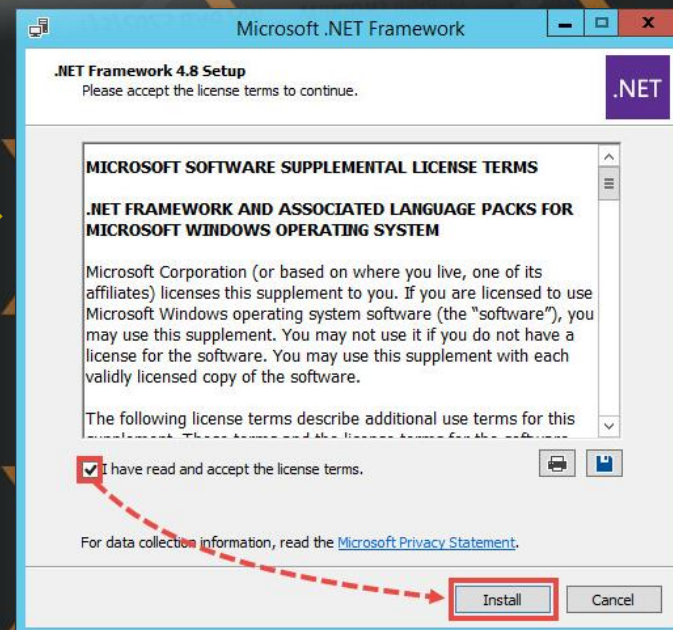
Microsoft .NET Framework

.NET Framework 4.8 Setup
Please accept the license terms to continue.

.NET

MICROSOFT SOFTWARE SUPPLEMENTAL LICENSE TERMS

.NET FRAMEWORK AND ASSOCIATED LANGUAGE PACKS FOR MICROSOFT WINDOWS OPERATING SYSTEM

Microsoft Corporation (or based on where you live, one of its affiliates) licenses this supplement to you. If you are licensed to use Microsoft Windows operating system software (the "software"), you may use this supplement. You may not use it if you do not have a license for the software. You may use this supplement with each validly licensed copy of the software.

The following license terms describe additional use terms for this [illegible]

I have read and accept the license terms.

For data collection information, read the Microsoft Privacy Statement.

Install

Cancel